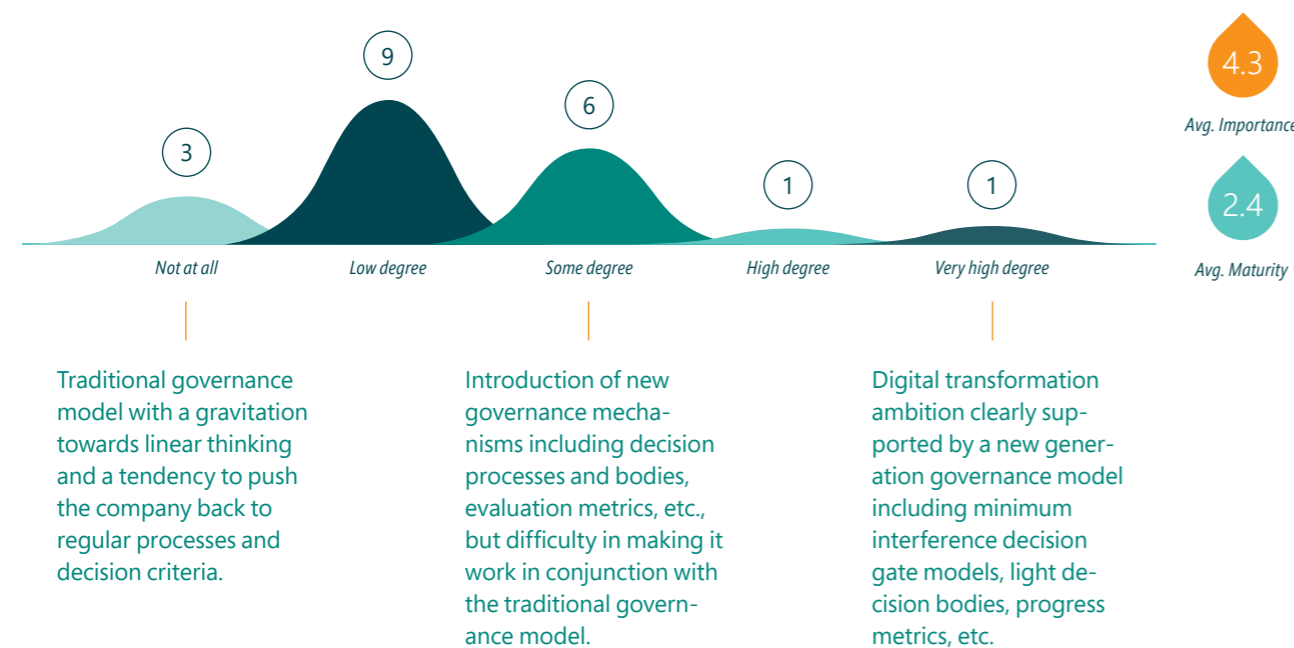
3

9

6

1

1

Not at all

Low degree

Some degree

High degree

Very high degree

4.3

Avg. Importance

2.4

Avg. Maturity

Traditional governance model with a gravitation towards linear thinking and a tendency to push the company back to regular processes and decision criteria.

Introduction of new governance mechanisms including decision processes and bodies, evaluation metrics, etc., but difficulty in making it work in conjunction with the traditional governance model.

Digital transformation ambition clearly supported by a new generation governance model including minimum interference decision gate models, light decision bodies, progress metrics, etc.